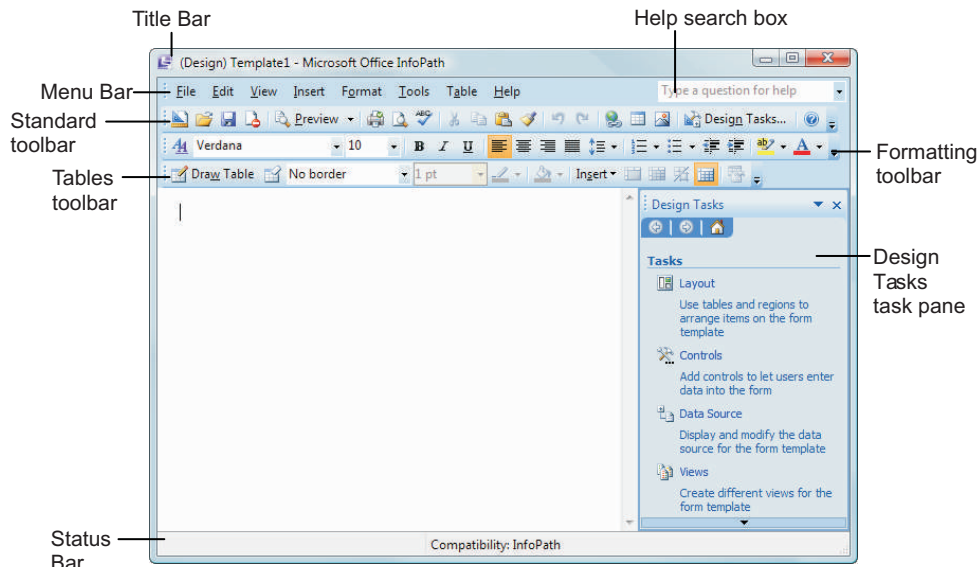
Title Bar

Help search box

(Design) Template1 - Microsoft Office InfoPath

Menu Bar

File Edit View Insert Format Tools Table Help

Type a question for help

Standard toolbar

Preview

Design Tasks...

Verdana 10

B I U

Formatting toolbar

Tables toolbar

Draw Table No border 1 pt

Insert

Design Tasks

Design Tasks task pane

Tasks

Layout

Use tables and regions to arrange items on the form template

Controls

Add controls to let users enter data into the form

Data Source

Display and modify the data source for the form template

Views

Create different views for the form template

Status Bar

Compatibility: InfoPath